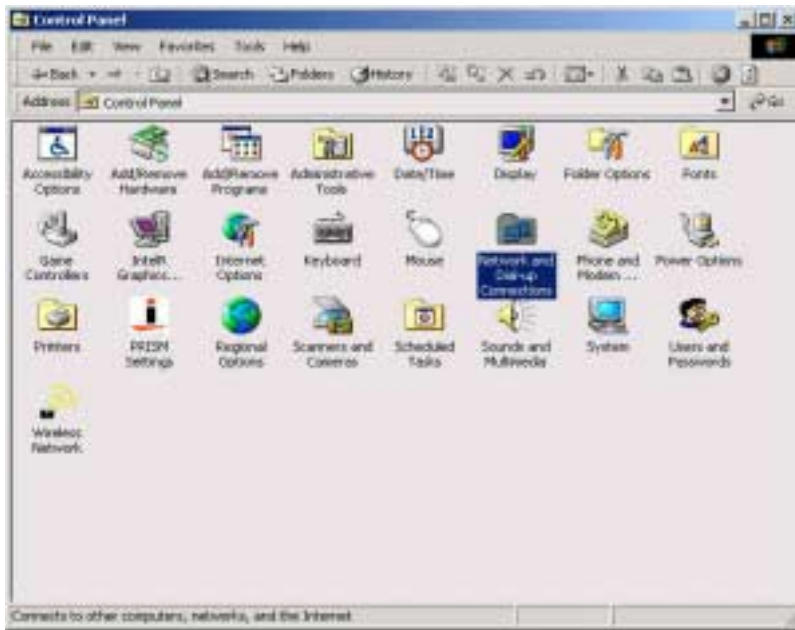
Control Panel

File Edit View Favorites Tools Help

Back Search Folders History

Address Control Panel

Go

Accessibility Options

Add/Remove Hardware

Add/Remove Programs

Administrative Tools

Date/Time

Display

Folder Options

Fonts

Game Controllers

Intel® Graphics...

Internet Options

Keyboard

Mouse

Network and Dial-up Connections

Phone and Modem ...

Power Options

Printers

PRISM Settings

Regional Options

Scanners and Cameras

Scheduled Tasks

Sounds and Multimedia

System

Users and Passwords

Wireless Network

Connects to other computers, networks, and the Internet